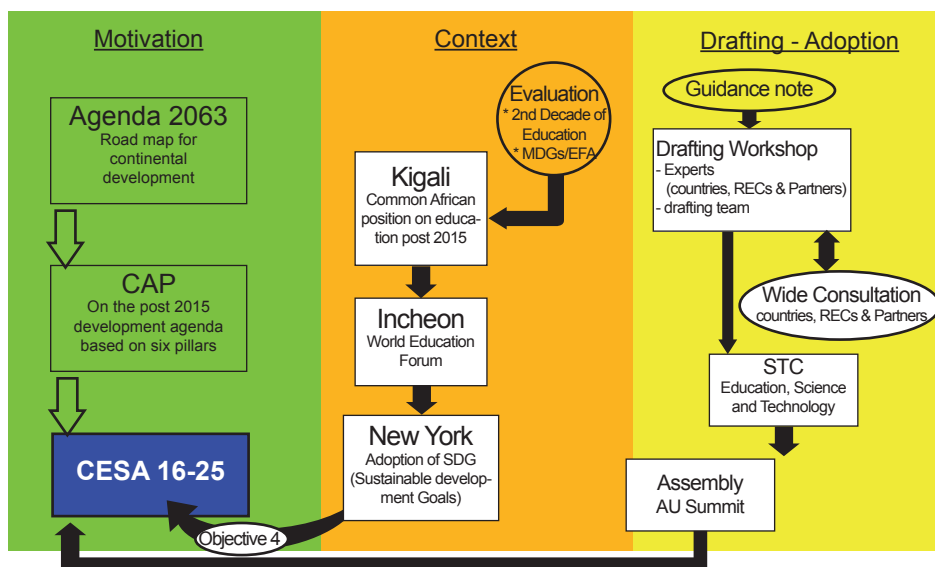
Motivation

Agenda 2063
Road map for continental development

CAP
On the post 2015 development agenda based on six pillars

CESA 16-25

Context

Evaluation
* 2nd Decade of Education
* MDGs/EFA

Kigali
Common African position on education post 2015

Incheon
World Education Forum

New York
Adoption of SDG (Sustainable development Goals)

Objective 4

Drafting - Adoption

Guidance note

Drafting Workshop
- Experts (countries, RECs & Partners)
- drafting team

Wide Consultation
countries, RECs & Partners

STC
Education, Science and Technology

Assembly
AU Summit